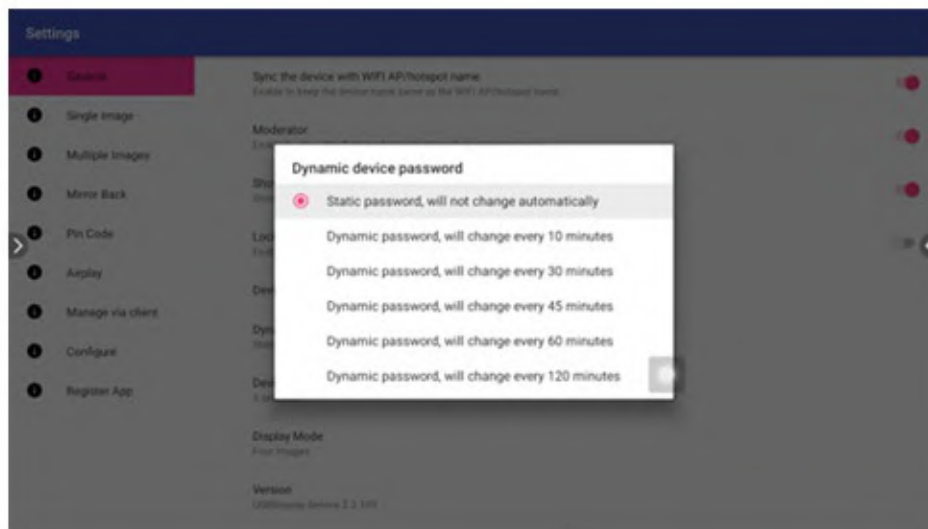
Settings

General
Single image
Multiple Images
Mirror Back
Pin Code
Airplay
Manage via client
Configure
Register App

Sync the device with WIFI AP/hotspot name
Enable to keep the device name same as the WIFI AP/hotspot name

Moderator
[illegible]

Sho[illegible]
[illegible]

Loc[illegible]
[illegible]

Dev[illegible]

Dyn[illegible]
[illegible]

Dev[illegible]
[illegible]

Display Mode
Four Images

Version
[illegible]

Dynamic device password
Static password, will not change automatically
Dynamic password, will change every 10 minutes
Dynamic password, will change every 30 minutes
Dynamic password, will change every 45 minutes
Dynamic password, will change every 60 minutes
Dynamic password, will change every 120 minutes